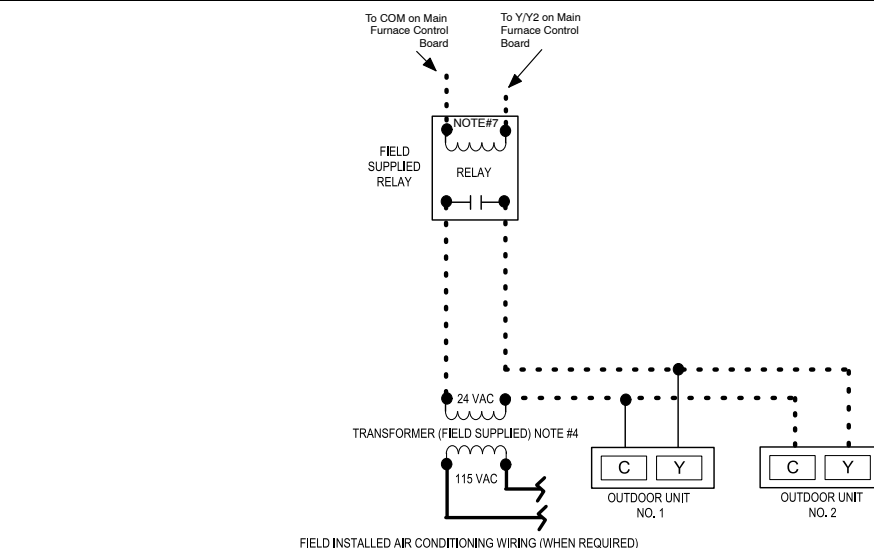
To COM on Main Furnace Control Board

To Y/Y2 on Main Furnace Control Board

NOTE#7

FIELD SUPPLIED RELAY

RELAY

24 VAC

TRANSFORMER (FIELD SUPPLIED) NOTE #4

115 VAC

C

Y

OUTDOOR UNIT NO. 1

C

Y

OUTDOOR UNIT NO. 2

FIELD INSTALLED AIR CONDITIONING WIRING (WHEN REQUIRED)